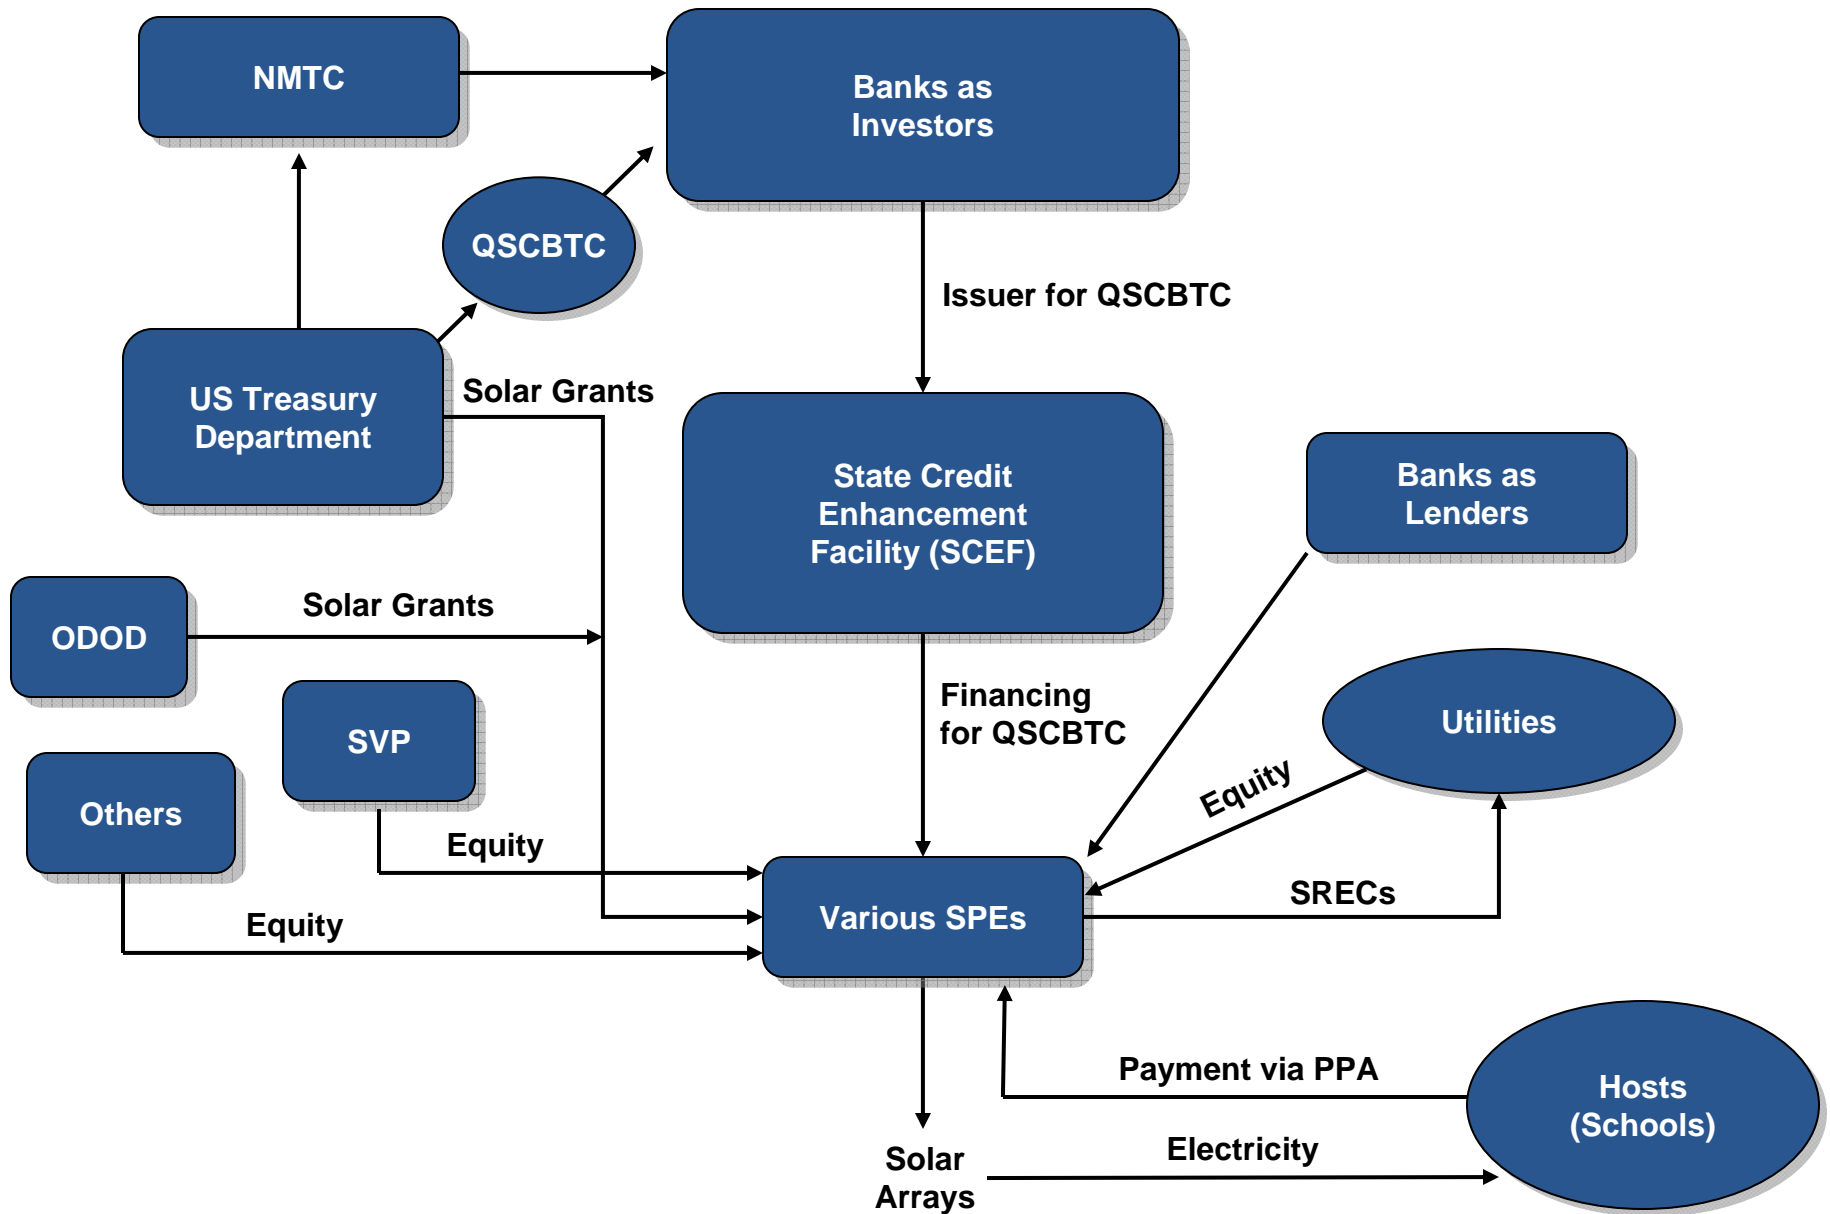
NMTC

Banks as Investors

QSCBTC

Issuer for QSCBTC

US Treasury Department

Solar Grants

State Credit Enhancement Facility (SCEF)

Banks as Lenders

ODOD

Solar Grants

Financing for QSCBTC

Utilities

SVP

Equity

Others

Equity

SRECs

Equity

Various SPEs

Payment via PPA

Hosts (Schools)

Solar Arrays

Electricity